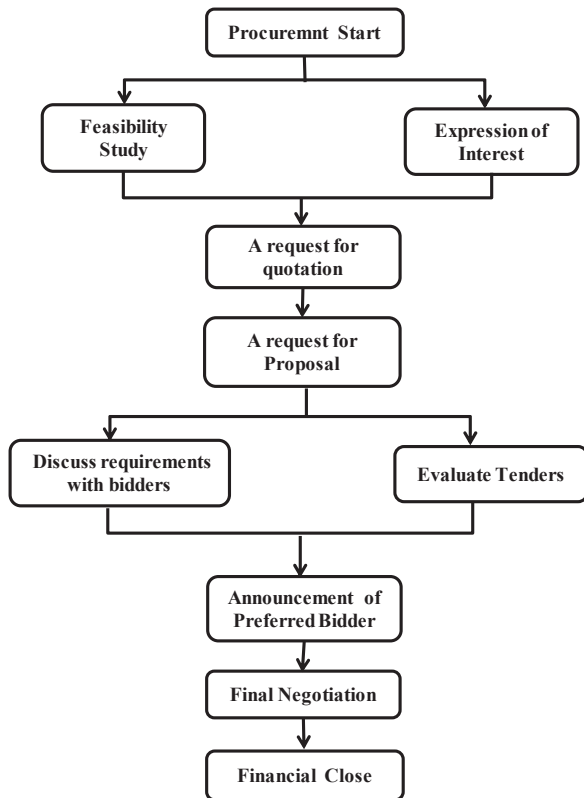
Procuremnt Start

Feasibility Study

Expression of Interest

A request for quotation

A request for Proposal

Discuss requirements with bidders

Evaluate Tenders

Announcement of Preferred Bidder

Final Negotiation

Financial Close